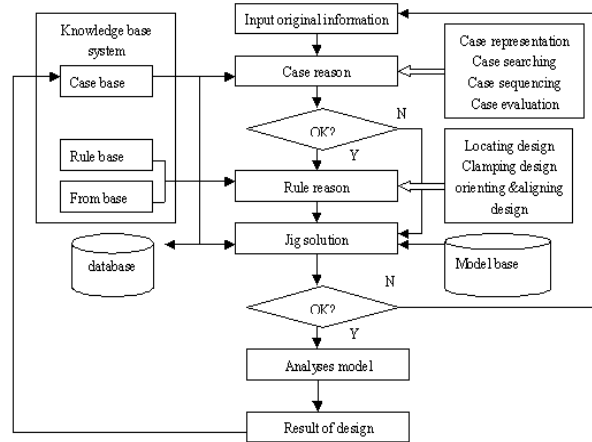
Knowledge base system

Case base

Rule base

From base

database

Input original information

Case reason

OK?

N

Y

Rule reason

Jig solution

OK?

N

Y

Analyses model

Result of design

Case representation
Case searching
Case sequencing
Case evaluation

Locating design
Clamping design
orienting &aligning design

Model base